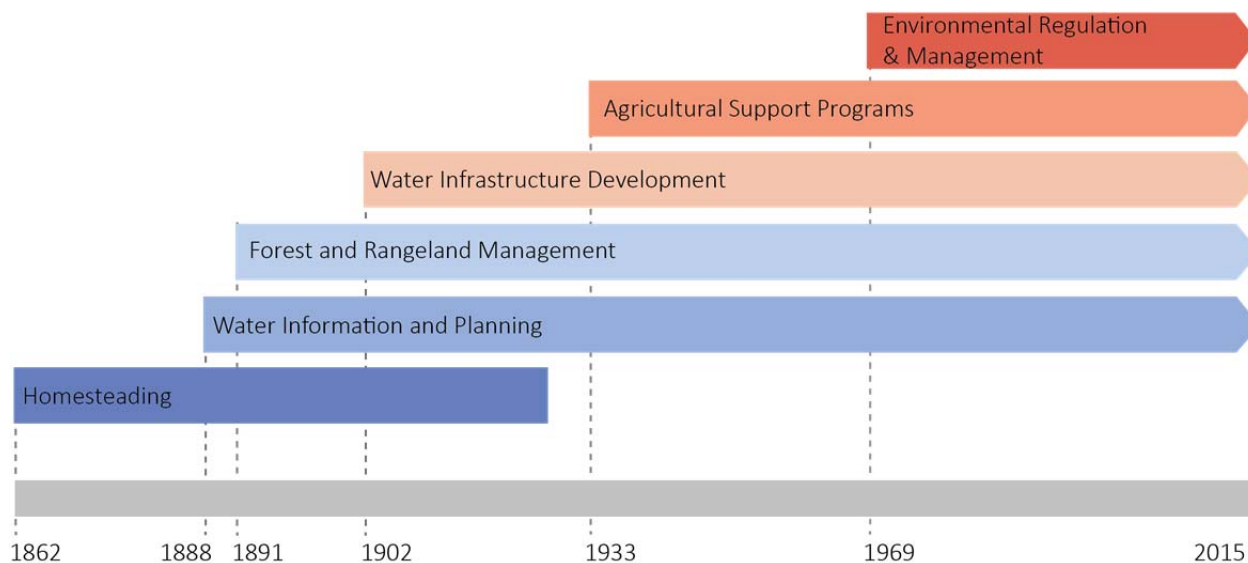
Environmental Regulation & Management

Agricultural Support Programs

Water Infrastructure Development

Forest and Rangeland Management

Water Information and Planning

Homesteading

1862 1888 1891 1902 1933 1969 2015